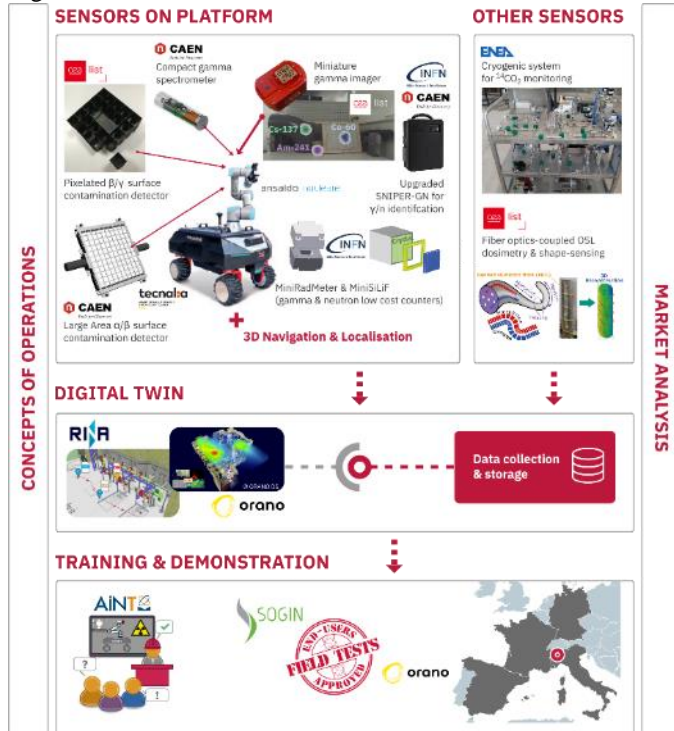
SENSORS ON PLATFORM

OTHER SENSORS

CAEN
Compact gamma spectrometer

Miniature gamma imager

INFN

CAEN

cea list

Cs-137

Co-60

Am-241

Pixelated β/γ surface contamination detector

ansaldo nucleare

Upgraded SNIPER-GN for γ/n identification

INFN

MiniRadMeter & MiniSiLiF (gamma & neutron low cost counters)

CAEN

tecnalia

Large Area α/β surface contamination detector

+ 3D Navigation & Localisation

ENEA
Cryogenic system for $^{14}CO_2$ monitoring

cea list

Fiber optics-coupled OSL dosimetry & shape-sensing

CONCEPTS OF OPERATIONS

MARKET ANALYSIS

DIGITAL TWIN

RINA

orano

Data collection & storage

TRAINING & DEMONSTRATION

AINT

?

!

SOGIN

END-USERS FIELD TESTS APPROVED

orano